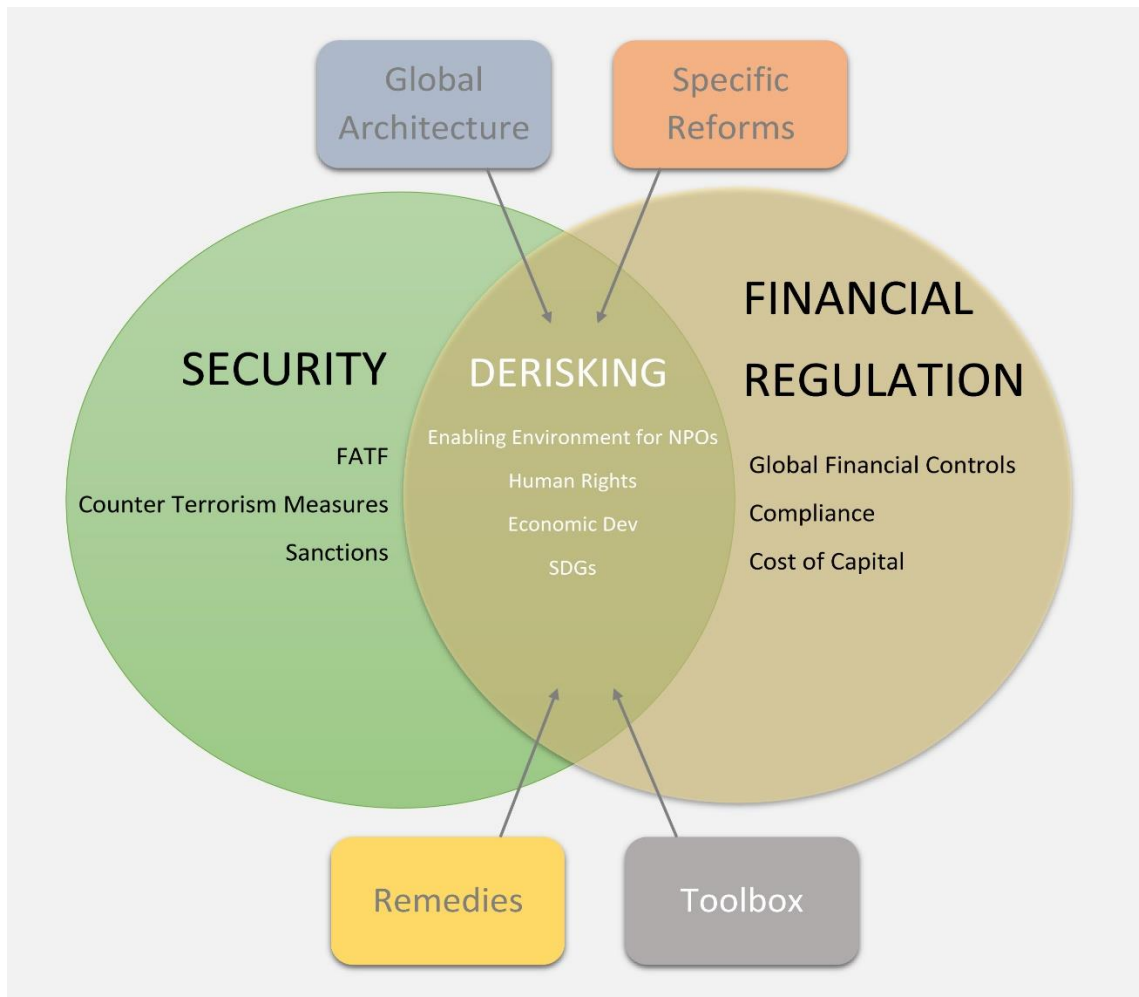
Global Architecture

Specific Reforms

SECURITY

FATF
Counter Terrorism Measures
Sanctions

DERISKING

Enabling Environment for NPOs
Human Rights
Economic Dev
SDGs

FINANCIAL REGULATION

Global Financial Controls
Compliance
Cost of Capital

Remedies

Toolbox